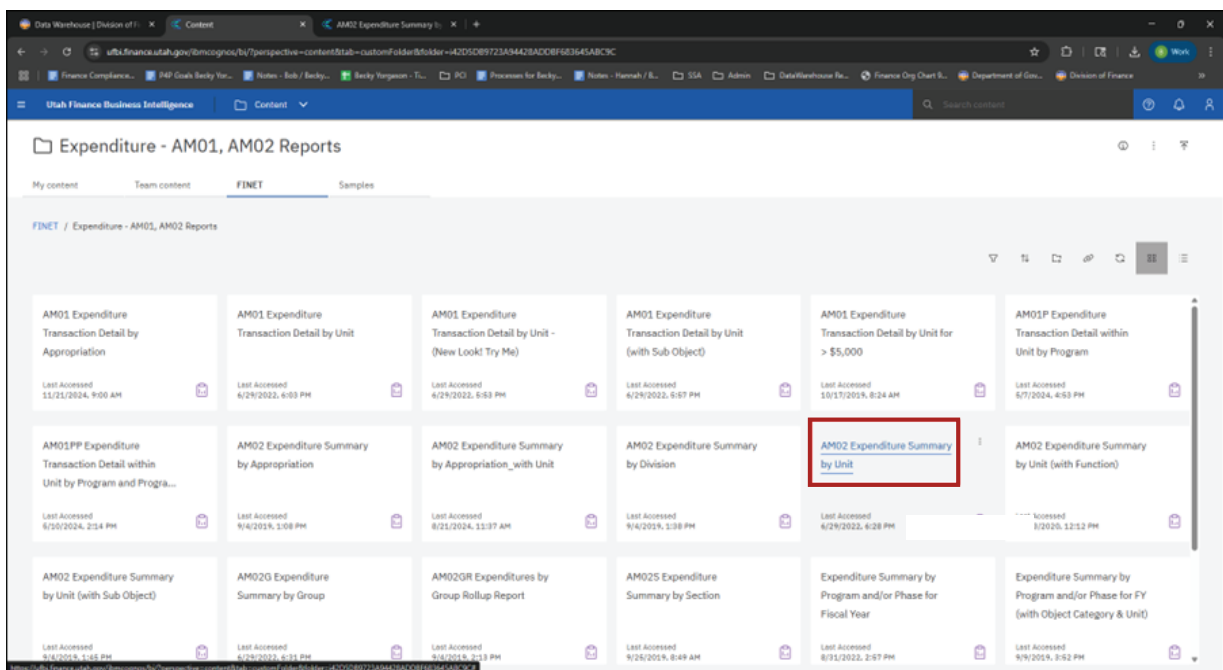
Data Warehouse | Division of F... × Content × AM02 Expenditure Summary b... × +

ufbi.finance.utah.gov/ibmcognos/bi/?perspective=content&tab=customFolder&folder=i42D5DB9723A94428ADDBF683645ABC9C

Work

Finance Compliance... P4P Goals Becky Yor... Notes - Bob / Becky... Becky Yorgason - Ti... PCI Processes for Becky... Notes - Hannah / B... SSA Admin DataWarehouse Re... Finance Org Chart li... Department of Gov... Division of Finance

Utah Finance Business Intelligence Content Search content

Expenditure - AM01, AM02 Reports

My content Team content FINET Samples

FINET / Expenditure - AM01, AM02 Reports

AM01 Expenditure Transaction Detail by Appropriation
Last Accessed 11/21/2024, 9:00 AM

AM01 Expenditure Transaction Detail by Unit
Last Accessed 6/29/2022, 6:03 PM

AM01 Expenditure Transaction Detail by Unit - (New Look! Try Me)
Last Accessed 6/29/2022, 5:53 PM

AM01 Expenditure Transaction Detail by Unit (with Sub Object)
Last Accessed 6/29/2022, 5:57 PM

AM01 Expenditure Transaction Detail by Unit for > $5,000
Last Accessed 10/17/2019, 8:24 AM

AM01P Expenditure Transaction Detail within Unit by Program
Last Accessed 5/7/2024, 4:53 PM

AM01PP Expenditure Transaction Detail within Unit by Program and Progra...
Last Accessed 6/10/2024, 2:14 PM

AM02 Expenditure Summary by Appropriation
Last Accessed 9/4/2019, 1:08 PM

AM02 Expenditure Summary by Appropriation_with Unit
Last Accessed 8/21/2024, 11:37 AM

AM02 Expenditure Summary by Division
Last Accessed 9/4/2019, 1:38 PM

AM02 Expenditure Summary by Unit
Last Accessed 6/29/2022, 6:28 PM

AM02 Expenditure Summary by Unit (with Function)
Last Accessed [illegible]/2020, 12:12 PM

AM02 Expenditure Summary by Unit (with Sub Object)
Last Accessed 9/4/2019, 1:45 PM

AM02G Expenditure Summary by Group
Last Accessed 6/29/2022, 6:31 PM

AM02GR Expenditures by Group Rollup Report
Last Accessed 9/4/2019, 2:13 PM

AM02S Expenditure Summary by Section
Last Accessed 9/26/2019, 8:49 AM

Expenditure Summary by Program and/or Phase for Fiscal Year
Last Accessed 8/31/2022, 2:57 PM

Expenditure Summary by Program and/or Phase for FY (with Object Category & Unit)
Last Accessed 9/9/2019, 3:52 PM

https://ufbi.finance.utah.gov/ibmcognos/bi/?perspective=content&tab=customFolder&folder=i42D5DB9723A94428ADDBF683645ABC9C